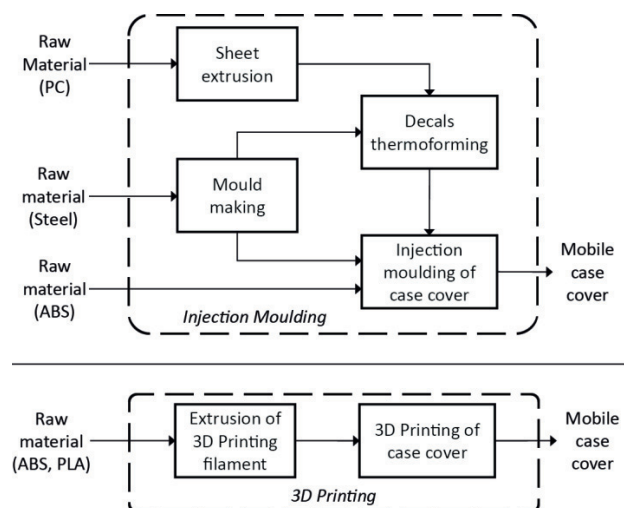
Raw Material (PC)

Sheet extrusion

Decals thermoforming

Raw material (Steel)

Mould making

Raw material (ABS)

Injection moulding of case cover

Mobile case cover

Injection Moulding

Raw material (ABS, PLA)

Extrusion of 3D Printing filament

3D Printing of case cover

Mobile case cover

3D Printing